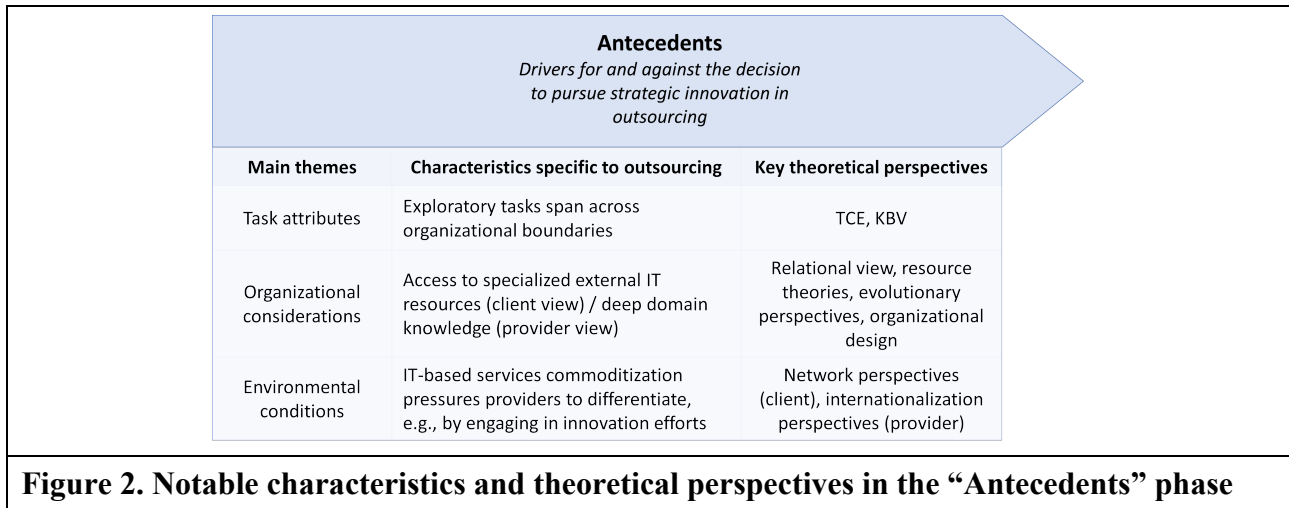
**Antecedents**
*Drivers for and against the decision to pursue strategic innovation in outsourcing*

| Main themes | Characteristics specific to outsourcing | Key theoretical perspectives |
|---|---|---|
| Task attributes | Exploratory tasks span across organizational boundaries | TCE, KBV |
| Organizational considerations | Access to specialized external IT resources (client view) / deep domain knowledge (provider view) | Relational view, resource theories, evolutionary perspectives, organizational design |
| Environmental conditions | IT-based services commoditization pressures providers to differentiate, e.g., by engaging in innovation efforts | Network perspectives (client), internationalization perspectives (provider) |

**Figure 2. Notable characteristics and theoretical perspectives in the "Antecedents" phase**